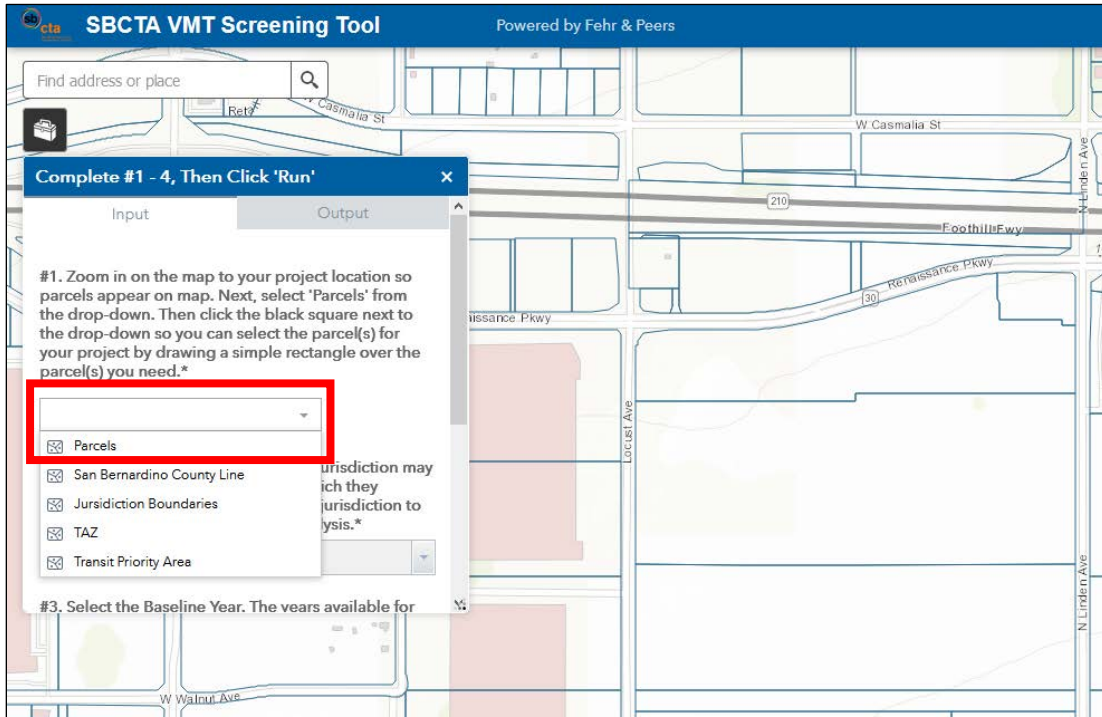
sbcta SBCTA VMT Screening Tool

Powered by Fehr & Peers

Find address or place

Complete #1 - 4, Then Click 'Run'

Input

Output

#1. Zoom in on the map to your project location so parcels appear on map. Next, select 'Parcels' from the drop-down. Then click the black square next to the drop-down so you can select the parcel(s) for your project by drawing a simple rectangle over the parcel(s) you need.*

Parcels

San Bernardino County Line

Jurisdiction Boundaries

TAZ

Transit Priority Area

jurisdiction may ich they jurisdiction to lysis.*

#3. Select the Baseline Year. The years available for

W Casmalia St

W Casmalia St

210

Foothill Fwy

Renaissance Pkwy

30

Renaissance Pkwy

Locust Ave

N Linden Ave

N Linden Ave

W Walnut Ave